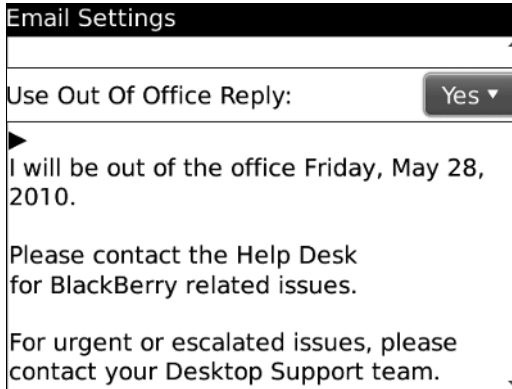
Email Settings

Use Out Of Office Reply: Yes ▾

▶
I will be out of the office Friday, May 28, 2010.

Please contact the Help Desk for BlackBerry related issues.

For urgent or escalated issues, please contact your Desktop Support team.